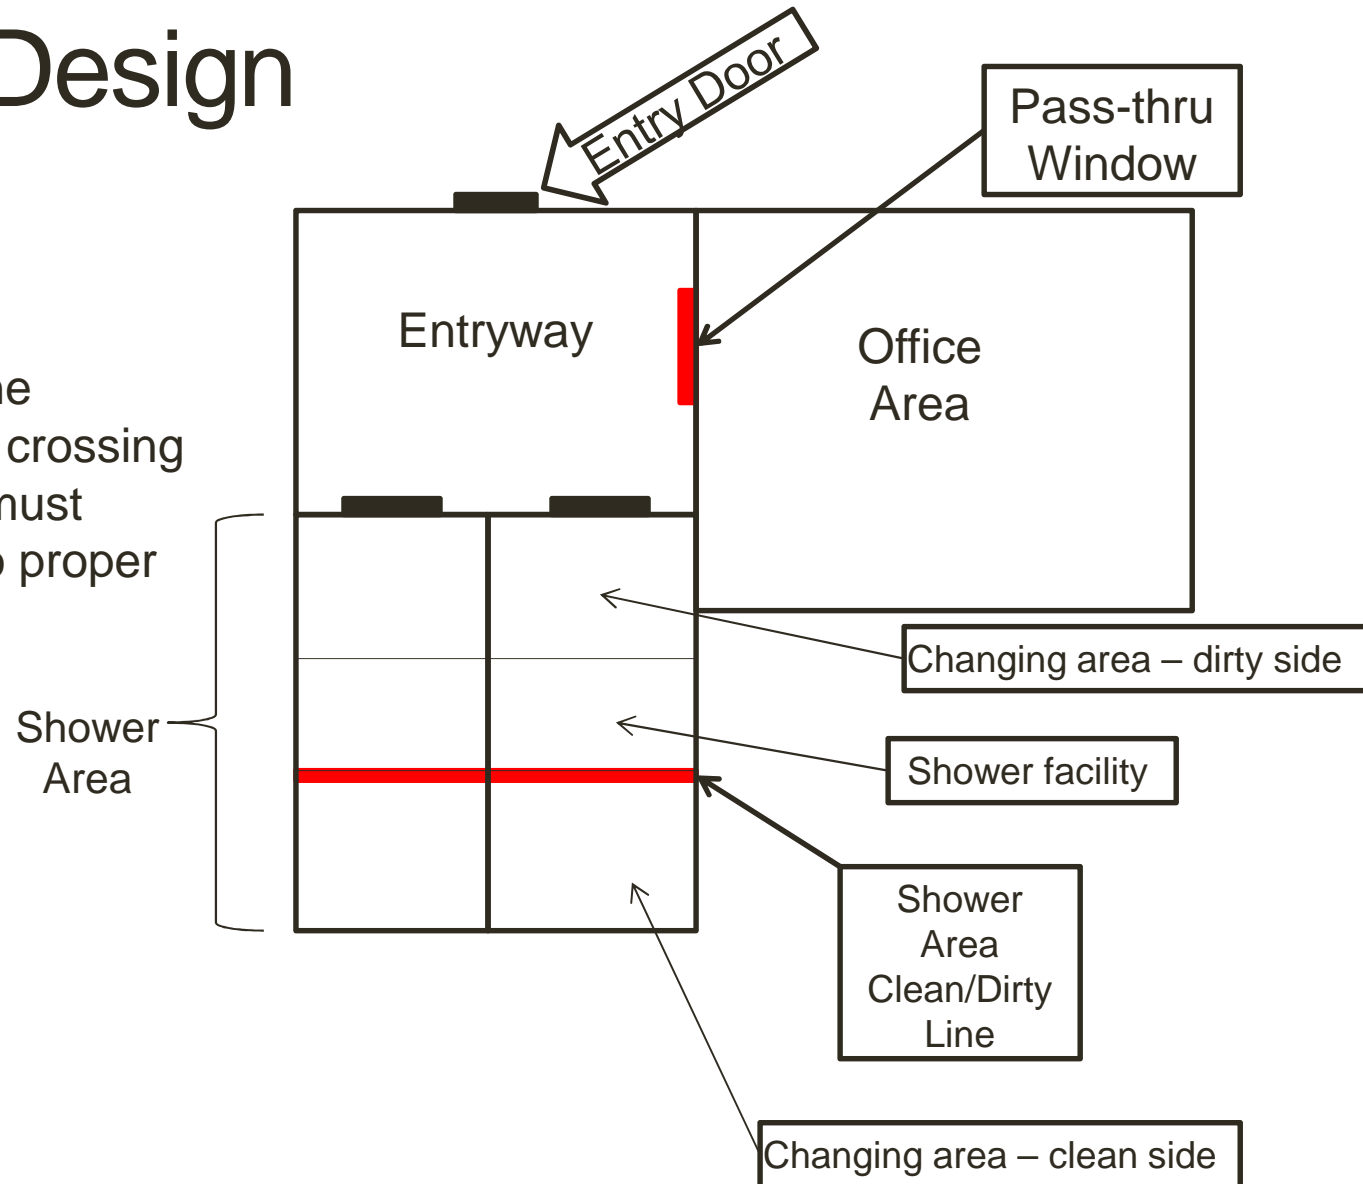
Design

Entry Door

Pass-thru Window

Entryway

Office Area

ne
crossing
must
proper

Shower Area

Changing area – dirty side

Shower facility

Shower Area Clean/Dirty Line

Changing area – clean side